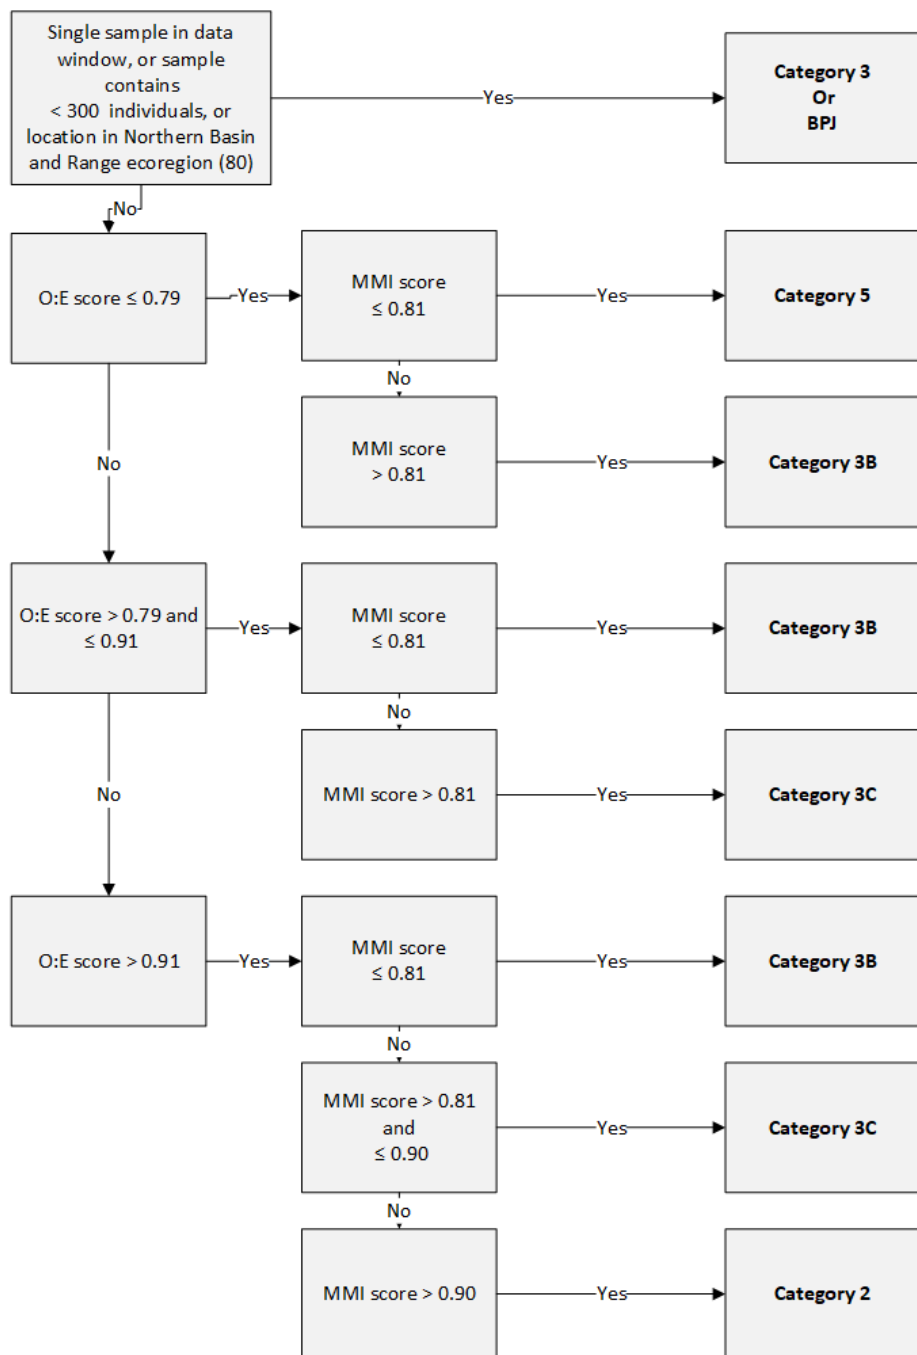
Single sample in data window, or sample contains < 300 individuals, or location in Northern Basin and Range ecoregion (80)

Yes

**Category 3 Or BPJ**

No

O:E score ≤ 0.79

Yes

MMI score ≤ 0.81

Yes

**Category 5**

No

MMI score > 0.81

Yes

**Category 3B**

No

O:E score > 0.79 and ≤ 0.91

Yes

MMI score ≤ 0.81

Yes

**Category 3B**

No

MMI score > 0.81

Yes

**Category 3C**

No

O:E score > 0.91

Yes

MMI score ≤ 0.81

Yes

**Category 3B**

No

MMI score > 0.81 and ≤ 0.90

Yes

**Category 3C**

No

MMI score > 0.90

Yes

**Category 2**